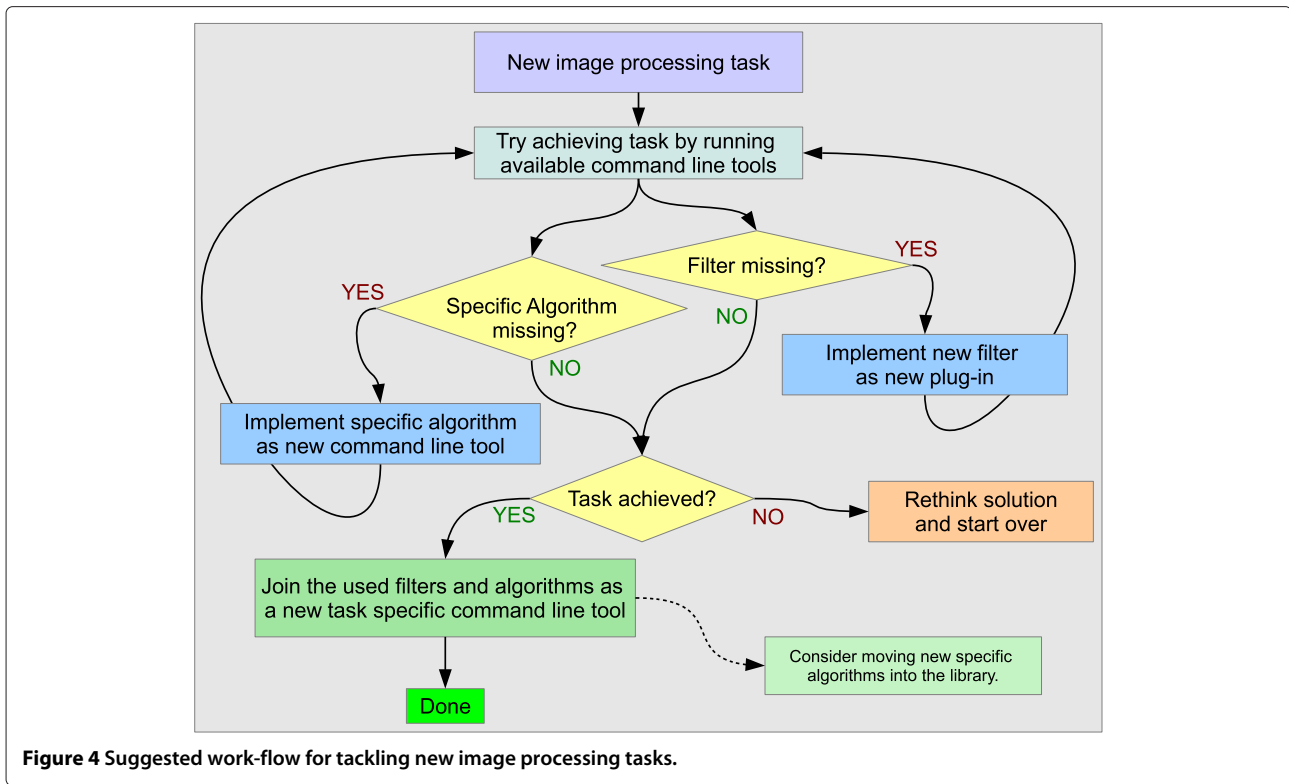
New image processing task

Try achieving task by running available command line tools

Filter missing?

YES

Specific Algorithm missing?

YES

NO

NO

Implement new filter as new plug-in

Implement specific algorithm as new command line tool

Task achieved?

YES

NO

Rethink solution and start over

Join the used filters and algorithms as a new task specific command line tool

Consider moving new specific algorithms into the library.

Done

**Figure 4** Suggested work-flow for tackling new image processing tasks.